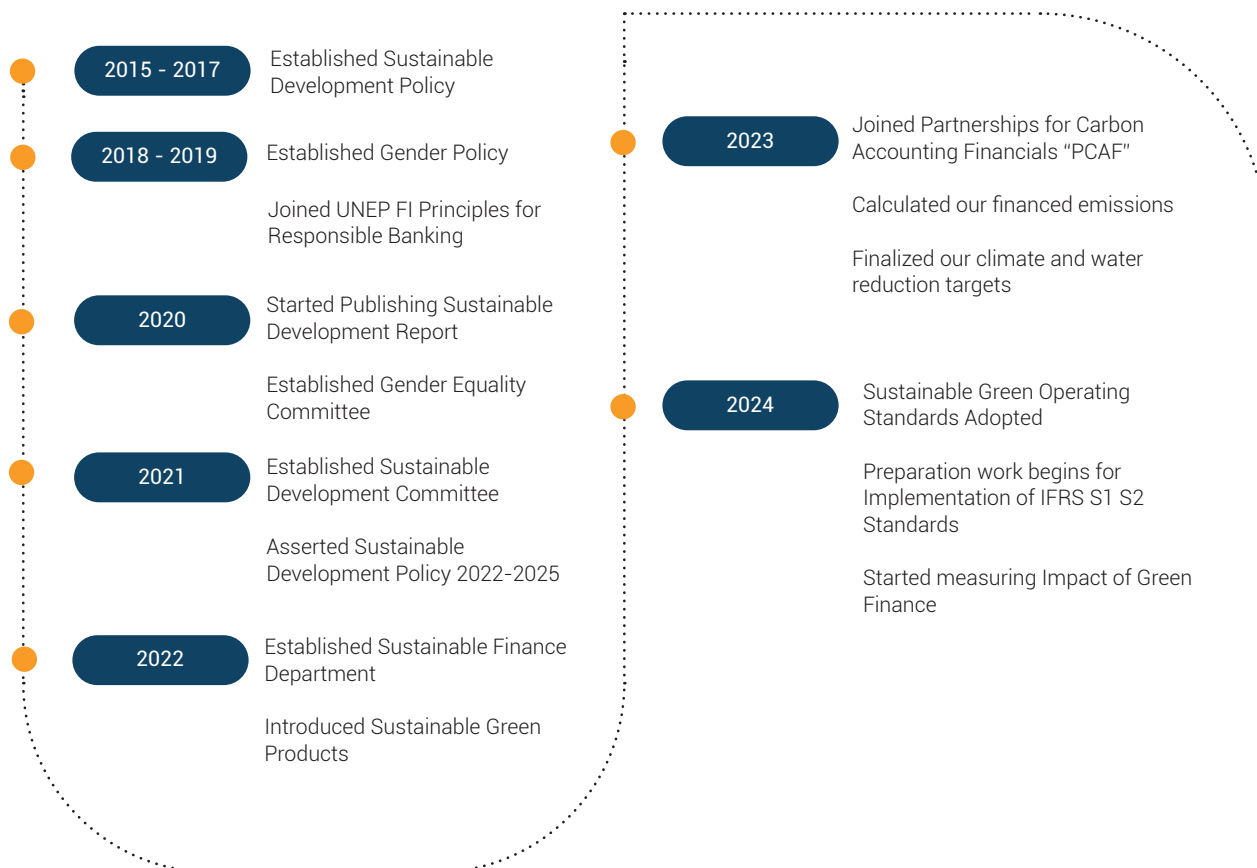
2015 - 2017
Established Sustainable Development Policy

2018 - 2019
Established Gender Policy

Joined UNEP FI Principles for Responsible Banking

2020
Started Publishing Sustainable Development Report

Established Gender Equality Committee

2021
Established Sustainable Development Committee

Asserted Sustainable Development Policy 2022-2025

2022
Established Sustainable Finance Department

Introduced Sustainable Green Products

2023
Joined Partnerships for Carbon Accounting Financials "PCAF"

Calculated our financed emissions

Finalized our climate and water reduction targets

2024
Sustainable Green Operating Standards Adopted

Preparation work begins for Implementation of IFRS S1 S2 Standards

Started measuring Impact of Green Finance